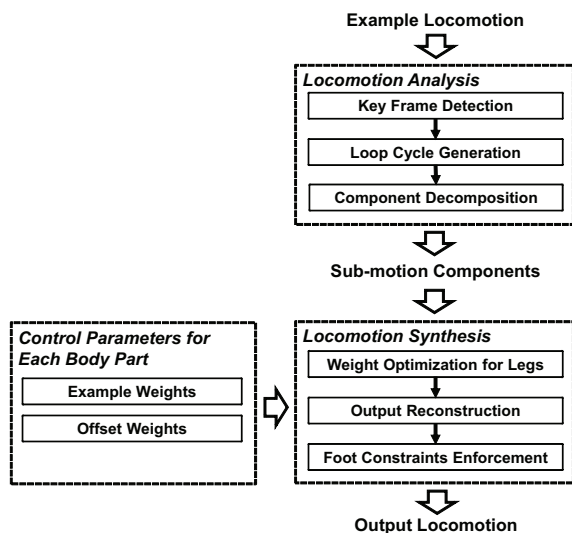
Example Locomotion

Locomotion Analysis

Key Frame Detection

Loop Cycle Generation

Component Decomposition

Sub-motion Components

Control Parameters for Each Body Part

Example Weights

Offset Weights

Locomotion Synthesis

Weight Optimization for Legs

Output Reconstruction

Foot Constraints Enforcement

Output Locomotion